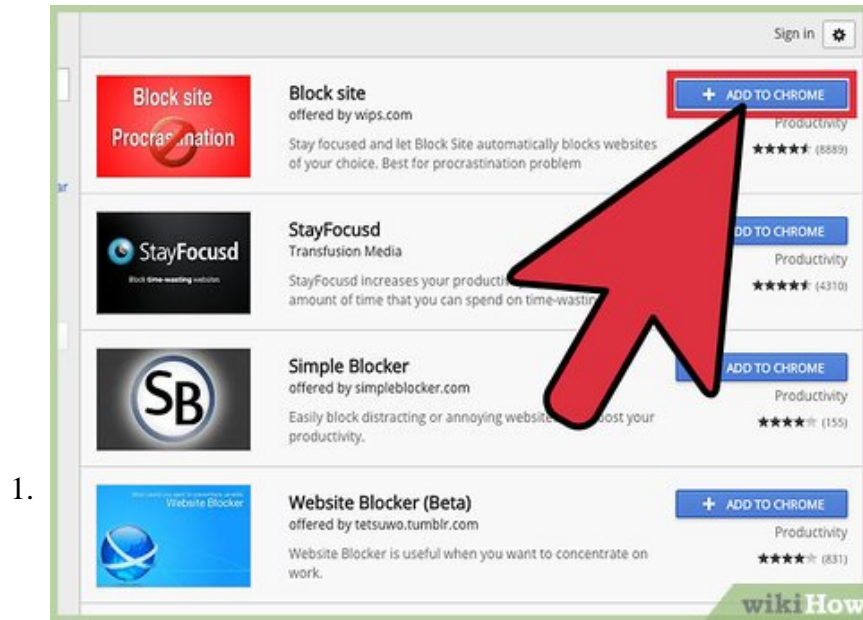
Sign in

Block site Procras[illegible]nation

Block site
offered by wips.com
Stay focused and let Block Site automatically blocks websites of your choice. Best for procrastination problem

+ ADD TO CHROME
Productivity
★★★★★ (8889)

StayFocusd
Block time-wasting websites

StayFocusd
Transfusion Media
StayFocusd increases your productivi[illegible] amount of time that you can spend on time-wastin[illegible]

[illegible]DD TO CHROME
Productivity
★★★★★ (4310)

SB

Simple Blocker
offered by simpleblocker.com
Easily block distracting or annoying website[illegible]ost your productivity.

ADD TO CHROME
Productivity
★★★★★ (155)

1.

Website Blocker

Website Blocker (Beta)
offered by tetsuwo.tumblr.com
Website Blocker is useful when you want to concentrate on work.

+ ADD TO CHROME
Productivity
★★★★★ (831)

wikiHow